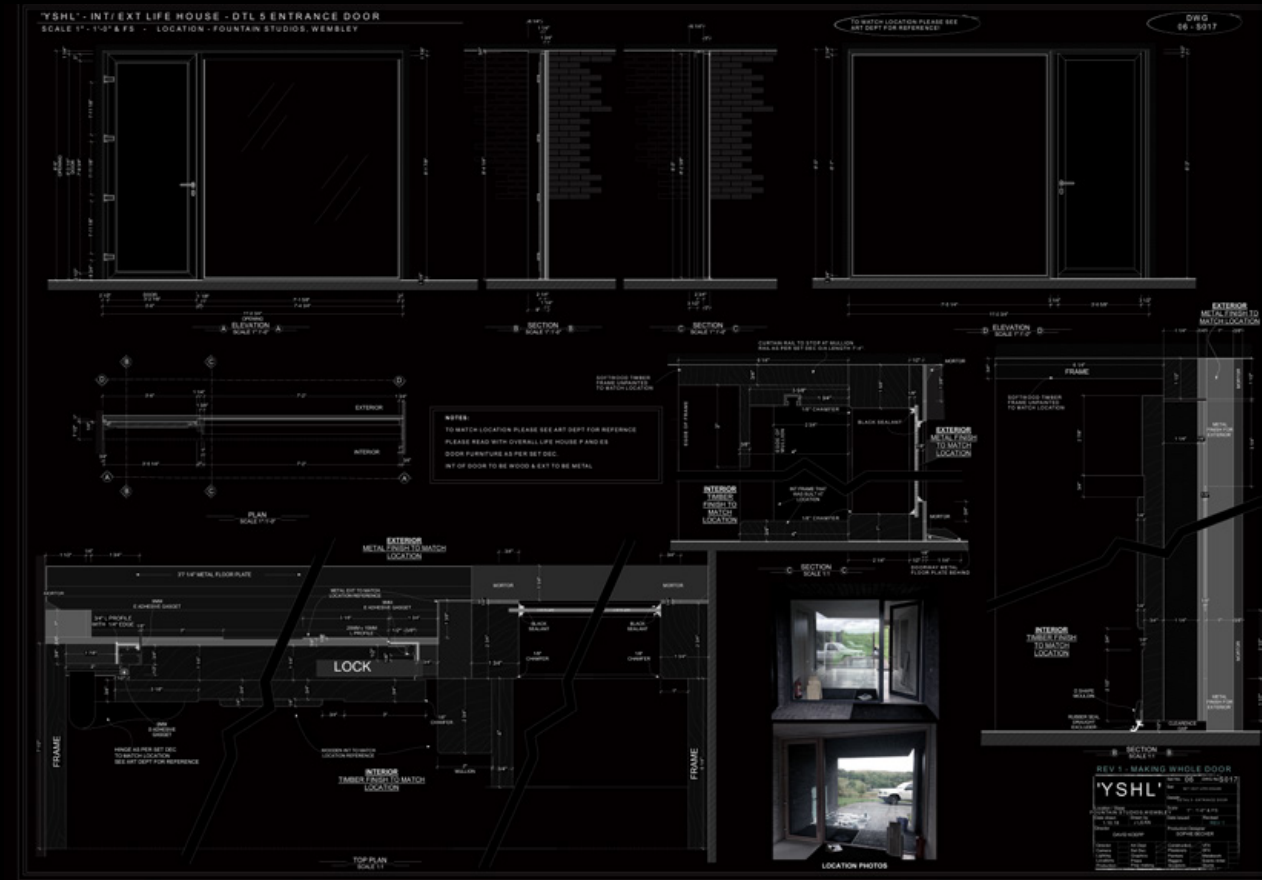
'YSHL' - INT/ EXT LIFE HOUSE - DTL 5 ENTRANCE DOOR
SCALE 1" - 1'-0" & FS - LOCATION - FOUNTAIN STUDIOS, WEMBLEY

TO MATCH LOCATION PLEASE SEE ART DEPT FOR REFERENCE!

DWG 06 - S017

A ELEVATION A
SCALE 1"-1'-0"

B SECTION B
SCALE 1"-1'-0"

C SECTION C
SCALE 1"-1'-0"

D ELEVATION D
SCALE 1"-1'-0"

EXTERIOR
INTERIOR

PLAN
SCALE 1"-1'-0"

NOTES:
TO MATCH LOCATION PLEASE SEE ART DEPT FOR REFERNCE
PLEASE READ WITH OVERALL LIFE HOUSE P AND ES
DOOR FURNITURE AS PER SET DEC
INT OF DOOR TO BE WOOD & EXT TO BE METAL

CURTAIN RAIL TO STOP AT MULLION
SOFTWOOD TIMBER FRAME UNPAINTED TO MATCH LOCATION
MORTOR
1/8" CHAMFER
BLACK SEALANT
EXTERIOR METAL FINISH TO MATCH LOCATION
INTERIOR TIMBER FINISH TO MATCH LOCATION
C SECTION C
SCALE 1:1
DOORWAY METAL FLOOR PLATE BEHIND

FRAME
EXTERIOR METAL FINISH TO MATCH LOCATION
SOFTWOOD TIMBER FRAME UNPAINTED TO MATCH LOCATION
METAL FINISH FOR EXTERIOR
INTERIOR TIMBER FINISH TO MATCH LOCATION
D SHAPE MOULDING
RUBBER SEAL DRAUGHT EXCLUDER
CLEARANCE GAP
B SECTION B
SCALE 1:1

EXTERIOR
METAL FINISH TO MATCH LOCATION
2'7 1/4" METAL FLOOR PLATE
MORTOR
3MM E ADHESIVE GASKET
METAL EXT TO MATCH LOCATION REFERENCE
3/4" L PROFILE WITH 1/8" EDGE
BLACK SEALANT
BLACK SEALANT
1/8" CHAMFER
1/8" CHAMFER
LOCK
3MM E ADHESIVE GASKET
HINGE AS PER SET DEC TO MATCH LOCATION SEE ART DEPT FOR REFERENCE
WOODEN INT TO MATCH LOCATION REFERENCE
MULLION
FRAME
FRAME
INTERIOR
TIMBER FINISH TO MATCH LOCATION
TOP PLAN
SCALE 1:1

LOCATION PHOTOS

REV 1 - MAKING WHOLE DOOR
'YSHL'
06 S017
FOUNTAIN STUDIOS,WEMBLEY
DAVID KOEPP
SOPHIE BECHER